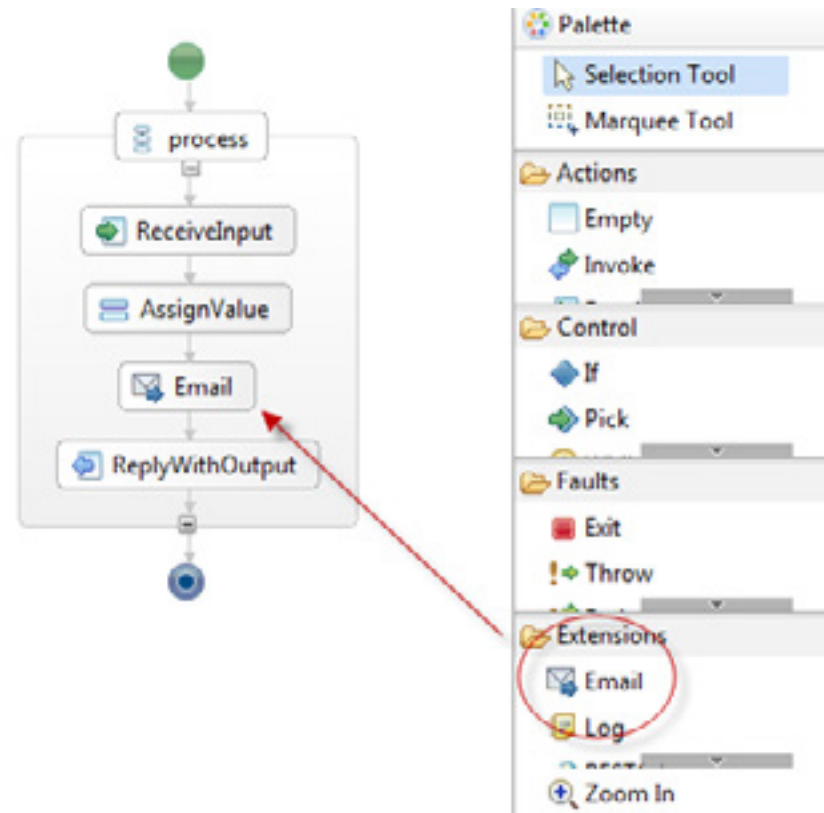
process

ReceiveInput

AssignValue

Email

ReplyWithOutput

Palette

Selection Tool

Marquee Tool

Actions

Empty

Invoke

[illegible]

Control

If

Pick

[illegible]

Faults

Exit

Throw

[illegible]

Extensions

Email

Log

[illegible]

Zoom In